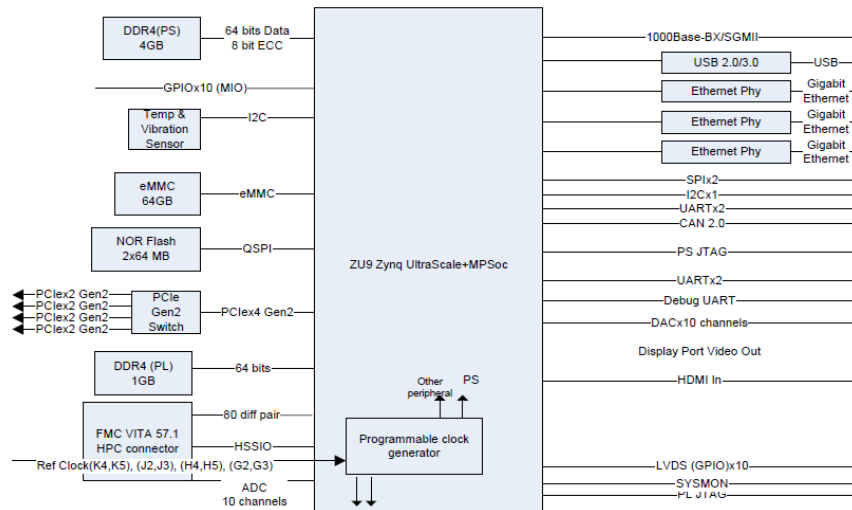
DDR4(PS)
4GB

64 bits Data
8 bit ECC

GPIOx10 (MIO)

Temp &
Vibration
Sensor

I2C

eMMC
64GB

eMMC

NOR Flash
2x64 MB

QSPI

PCIex2 Gen2
PCIex2 Gen2
PCIex2 Gen2
PCIex2 Gen2

PCIe
Gen2
Switch

PCIex4 Gen2

DDR4 (PL)
1GB

64 bits

FMC VITA 57.1
HPC connector

80 diff pair

HSSIO

Ref Clock(K4,K5), (J2,J3), (H4,H5), (G2,G3)

ADC
10 channels

ZU9 Zynq UltraScale+MPSoc

Other
peripheral

PS

Programmable clock
generator

1000Base-BX/SGMII

USB 2.0/3.0

USB

Ethernet Phy

Gigabit
Ethernet

Ethernet Phy

Gigabit
Ethernet

Ethernet Phy

Gigabit
Ethernet

SPIx2
I2Cx1
UARTx2
CAN 2.0

PS JTAG

UARTx2

Debug UART

DACx10 channels

Display Port Video Out

HDMI In

LVDS (GPIO)x10

SYSMON
PL JTAG